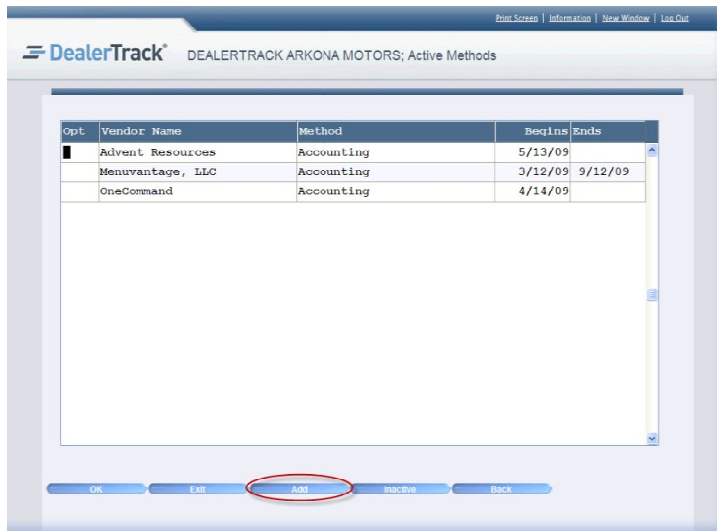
Print Screen | Information | New Window | Log Out

DealerTrack® DEALERTRACK ARKONA MOTORS; Active Methods

| Opt | Vendor Name | Method | Begins | Ends |
|---|---|---|---|---|
| | Advent Resources | Accounting | 5/13/09 | |
| | Menuvantage, LLC | Accounting | 3/12/09 | 9/12/09 |
| | OneCommand | Accounting | 4/14/09 | |

OK Exit Add Inactive Back